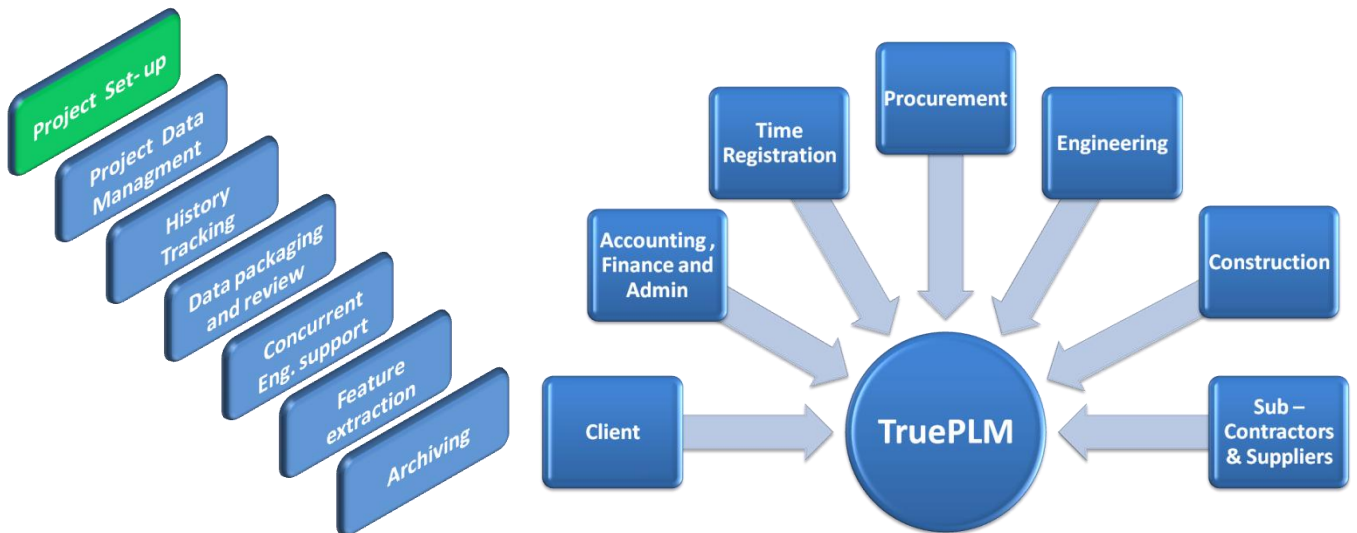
Project Set- up

Project Data Managment

History Tracking

Data packaging and review

Concurrent Eng. support

Feature extraction

Archiving

Time Registration

Procurement

Engineering

Accounting , Finance and Admin

Construction

Client

TruePLM

Sub – Contractors & Suppliers